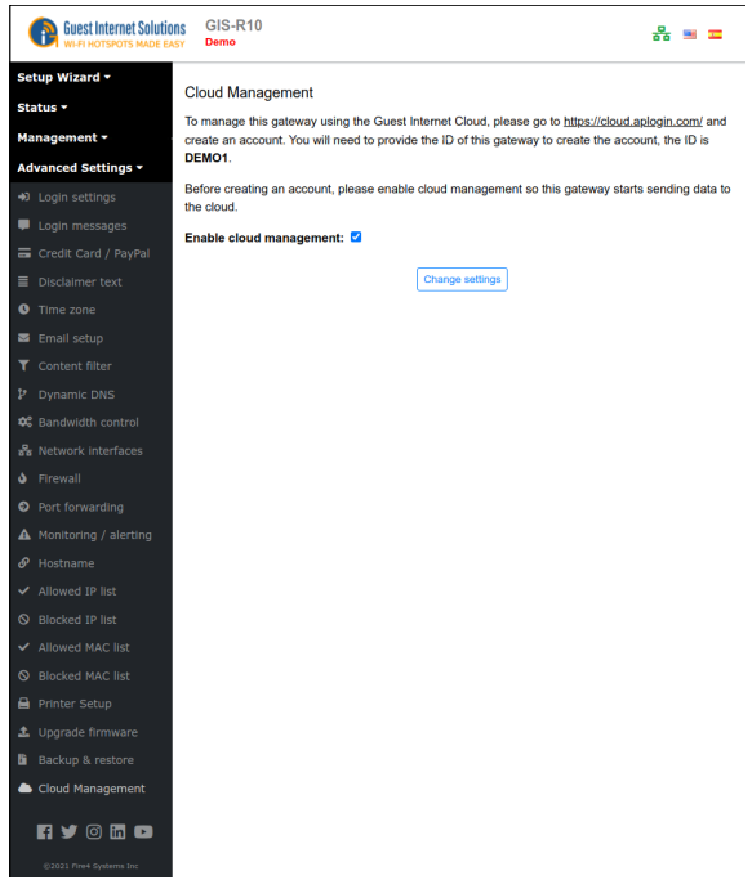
Guest Internet Solutions
WI-FI HOTSPOTS MADE EASY

GIS-R10
Demo

Setup Wizard ▾
Status ▾
Management ▾
Advanced Settings ▾
Login settings
Login messages
Credit Card / PayPal
Disclaimer text
Time zone
Email setup
Content filter
Dynamic DNS
Bandwidth control
Network interfaces
Firewall
Port forwarding
Monitoring / alerting
Hostname
Allowed IP list
Blocked IP list
Allowed MAC list
Blocked MAC list
Printer Setup
Upgrade firmware
Backup & restore
Cloud Management

©2021 Fire4 Systems Inc

Cloud Management

To manage this gateway using the Guest Internet Cloud, please go to https://cloud.aplogin.com/ and create an account. You will need to provide the ID of this gateway to create the account, the ID is DEMO1.

Before creating an account, please enable cloud management so this gateway starts sending data to the cloud.

Enable cloud management:

Change settings